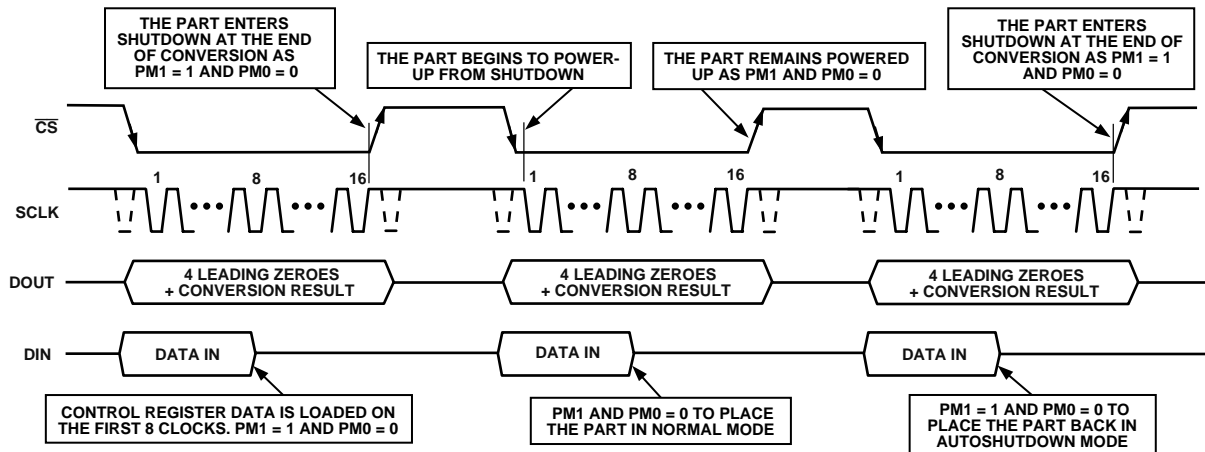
THE PART ENTERS SHUTDOWN AT THE END OF CONVERSION AS PM1 = 1 AND PM0 = 0

THE PART BEGINS TO POWER-UP FROM SHUTDOWN

THE PART REMAINS POWERED UP AS PM1 AND PM0 = 0

THE PART ENTERS SHUTDOWN AT THE END OF CONVERSION AS PM1 = 1 AND PM0 = 0

$\overline{CS}$

SCLK

1 8 16 1 8 16 1 8 16

DOUT

4 LEADING ZEROES + CONVERSION RESULT

4 LEADING ZEROES + CONVERSION RESULT

4 LEADING ZEROES + CONVERSION RESULT

DIN

DATA IN

DATA IN

DATA IN

CONTROL REGISTER DATA IS LOADED ON THE FIRST 8 CLOCKS. PM1 = 1 AND PM0 = 0

PM1 AND PM0 = 0 TO PLACE THE PART IN NORMAL MODE

PM1 = 1 AND PM0 = 0 TO PLACE THE PART BACK IN AUTOSHUTDOWN MODE